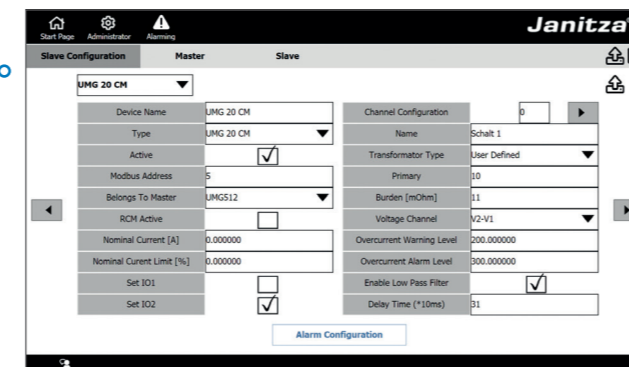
Start Page Administrator Alarming

Janitza

Slave Configuration Master Slave

UMG 20 CM

| Device Name | UMG 20 CM | Channel Configuration | 0 |
|---|---|---|---|
| Type | UMG 20 CM | Name | Schalt 1 |
| Active | ✓ | Transformator Type | User Defined |
| Modbus Address | 5 | Primary | 10 |
| Belongs To Master | UMG512 | Burden [mOhm] | 11 |
| RCM Active | | Voltage Channel | V2-V1 |
| Nominal Current [A] | 0.000000 | Overcurrent Warning Level | 200.000000 |
| Nominal Curent Limit [%] | 0.000000 | Overcurrent Alarm Level | 300.000000 |
| Set IO1 | | Enable Low Pass Filter | ✓ |
| Set IO2 | ✓ | Delay Time (*10ms) | 31 |

Alarm Configuration